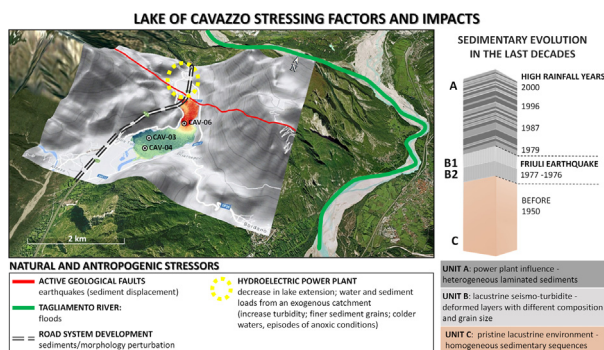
LAKE OF CAVAZZO STRESSING FACTORS AND IMPACTS

CAV-06
CAV-03
CAV-04
2 km

SEDIMENTARY EVOLUTION IN THE LAST DECADES

A
HIGH RAINFALL YEARS
2000
1996
1987
1979
B1
FRIULI EARTHQUAKE
B2
1977 -1976
BEFORE
1950
C

NATURAL AND ANTROPOGENIC STRESSORS

ACTIVE GEOLOGICAL FAULTS
earthquakes (sediment displacement)

TAGLIAMENTO RIVER:
floods

ROAD SYSTEM DEVELOPMENT
sediments/morphology perturbation

HYDROELECTRIC POWER PLANT
decrease in lake extension; water and sediment loads from an exogenous catchment (increase turbidity; finer sediment grains; colder waters, episodes of anoxic conditions)

UNIT A: power plant influence - heterogeneous laminated sediments

UNIT B: lacustrine seismo-turbidite - deformed layers with different composition and grain size

UNIT C: pristine lacustrine environment - homogeneous sedimentary sequences